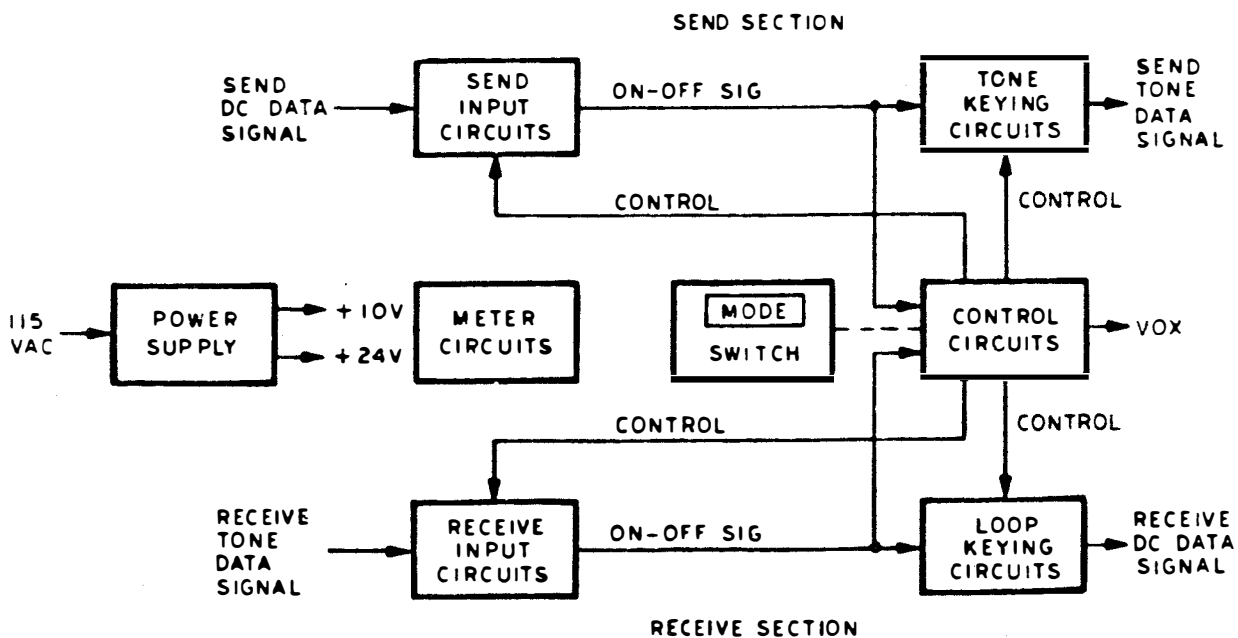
SEND SECTION

SEND DC DATA SIGNAL

SEND INPUT CIRCUITS

ON-OFF SIG

TONE KEYING CIRCUITS

SEND TONE DATA SIGNAL

CONTROL

CONTROL

115 VAC

POWER SUPPLY

+10V

+24V

METER CIRCUITS

MODE

SWITCH

CONTROL CIRCUITS

VOX

CONTROL

CONTROL

RECEIVE TONE DATA SIGNAL

RECEIVE INPUT CIRCUITS

ON-OFF SIG

LOOP KEYING CIRCUITS

RECEIVE DC DATA SIGNAL

RECEIVE SECTION